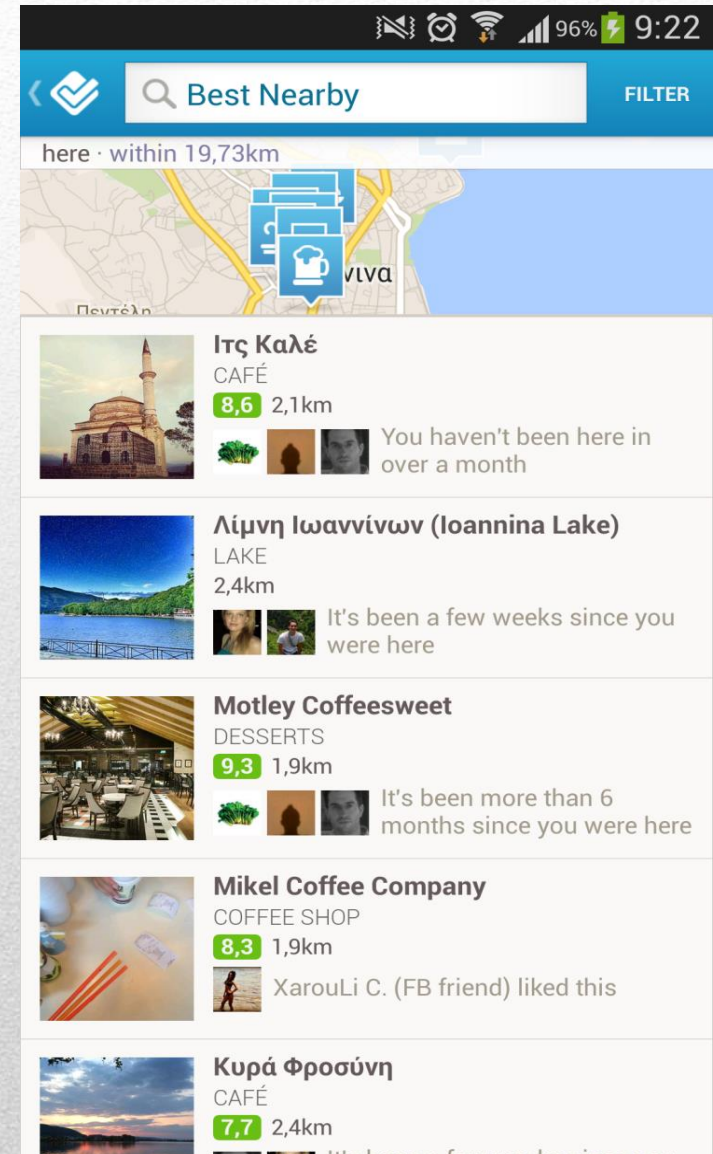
96% 9:22

Best Nearby

FILTER

here · within 19,73km

νινα

Πευτέλη

Ιτς Καλέ
CAFÉ
8,6 2,1km
You haven't been here in over a month

Λίμνη Ιωαννίνων (Ioannina Lake)
LAKE
2,4km
It's been a few weeks since you were here

Motley Coffeesweet
DESSERTS
9,3 1,9km
It's been more than 6 months since you were here

Mikel Coffee Company
COFFEE SHOP
8,3 1,9km
XarouLi C. (FB friend) liked this

Κυρά Φροσύνη
CAFÉ
7,7 2,4km
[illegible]